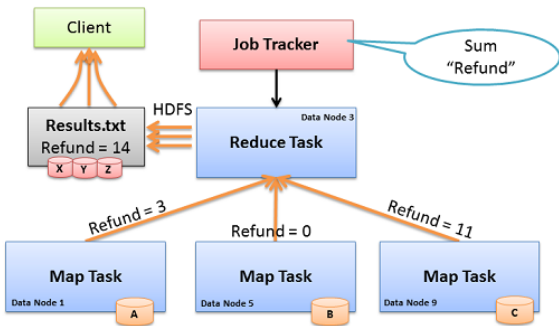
Client

Job Tracker

Sum
“Refund”

HDFS

Results.txt
Refund = 14
X Y Z

Data Node 3
Reduce Task

Refund = 3

Refund = 0

Refund = 11

Map Task
Data Node 1
A

Map Task
Data Node 5
B

Map Task
Data Node 9
C